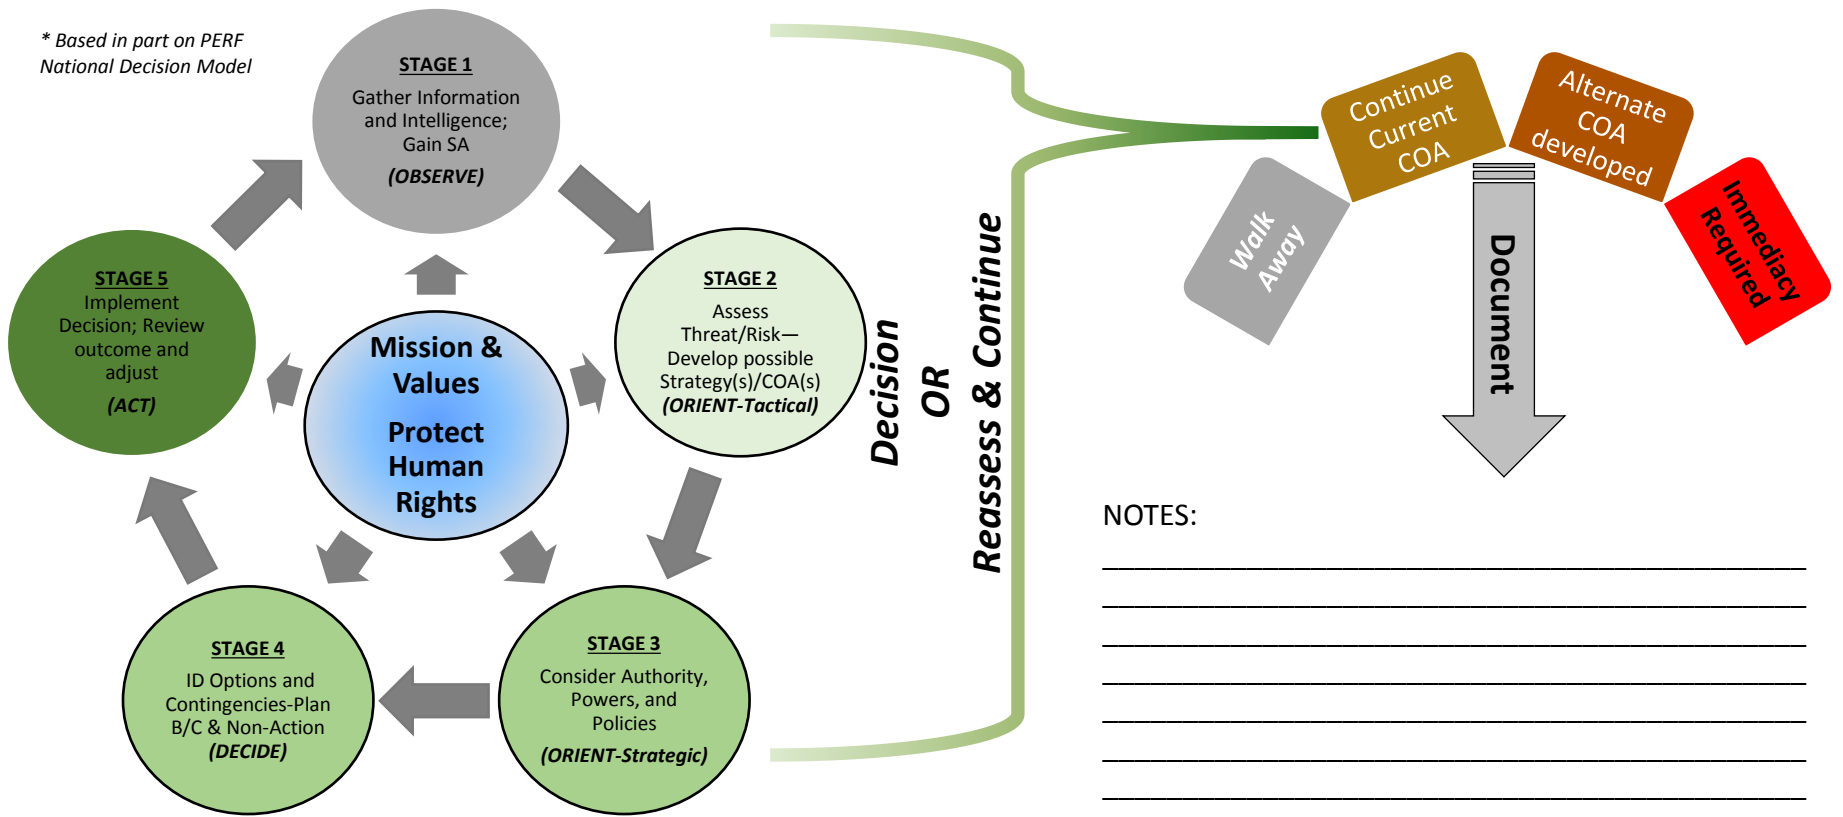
* Based in part on PERF National Decision Model

STAGE 1
Gather Information and Intelligence; Gain SA
(OBSERVE)

STAGE 2
Assess Threat/Risk—Develop possible Strategy(s)/COA(s)
(ORIENT-Tactical)

STAGE 3
Consider Authority, Powers, and Policies
(ORIENT-Strategic)

STAGE 4
ID Options and Contingencies-Plan B/C & Non-Action
(DECIDE)

STAGE 5
Implement Decision; Review outcome and adjust
(ACT)

Mission & Values

Protect Human Rights

Decision
OR
Reassess & Continue

Walk Away

Continue Current COA

Alternate COA developed

Immediacy Required

Document

NOTES:
______________________________________________
______________________________________________
______________________________________________
______________________________________________
______________________________________________
______________________________________________
______________________________________________